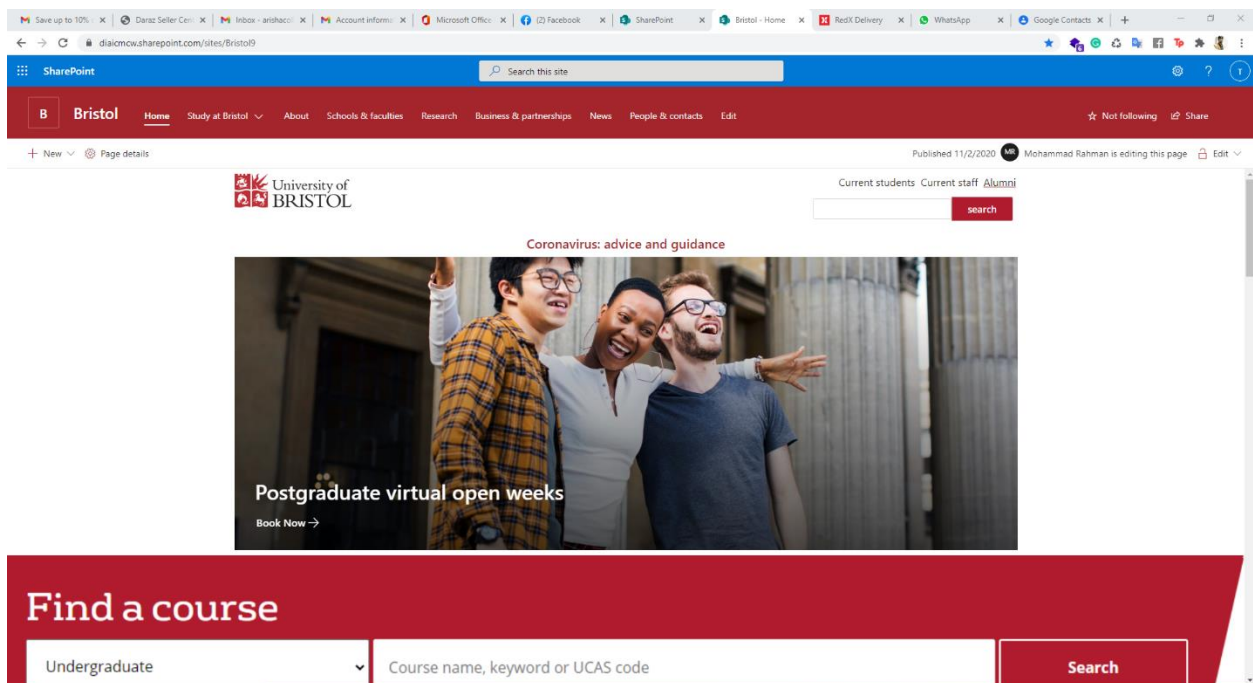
Save up to 10% | Daraz Seller Cen | Inbox - arishacc | Account informa | Microsoft Office | (2) Facebook | SharePoint | Bristol - Home | RedX Delivery | WhatsApp | Google Contacts

diaicmcw.sharepoint.com/sites/Bristol9

SharePoint

Search this site

B Bristol Home Study at Bristol About Schools & faculties Research Business & partnerships News People & contacts Edit

Not following Share

+ New Page details

Published 11/2/2020 MR Mohammad Rahman is editing this page Edit

University of BRISTOL

Current students Current staff Alumni

search

Coronavirus: advice and guidance

Postgraduate virtual open weeks

Book Now →

Find a course

Undergraduate

Course name, keyword or UCAS code

Search